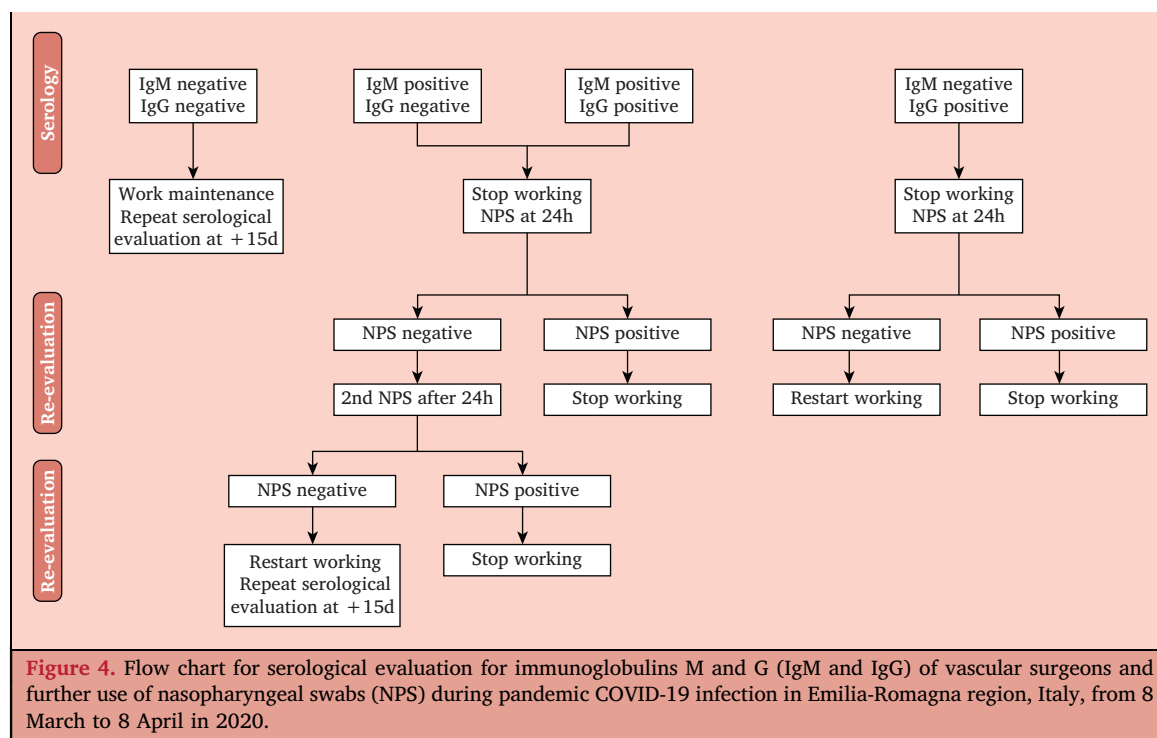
Serology

IgM negative
IgG negative

IgM positive
IgG negative

IgM positive
IgG positive

IgM negative
IgG positive

Work maintenance
Repeat serological evaluation at +15d

Stop working
NPS at 24h

Stop working
NPS at 24h

Re-evaluation

NPS negative

NPS positive

NPS negative

NPS positive

2nd NPS after 24h

Stop working

Restart working

Stop working

Re-evaluation

NPS negative

NPS positive

Restart working
Repeat serological evaluation at +15d

Stop working

Figure 4. Flow chart for serological evaluation for immunoglobulins M and G (IgM and IgG) of vascular surgeons and further use of nasopharyngeal swabs (NPS) during pandemic COVID-19 infection in Emilia-Romagna region, Italy, from 8 March to 8 April in 2020.